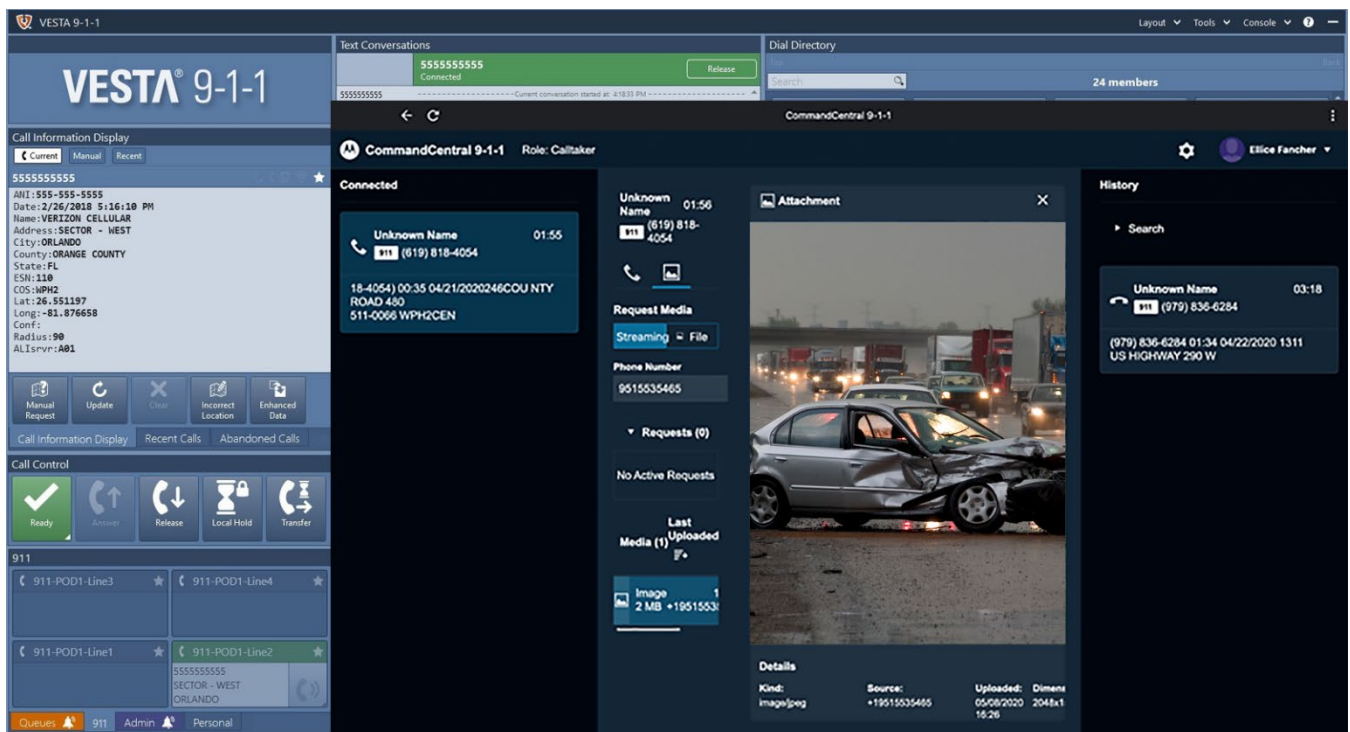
VESTA 9-1-1

Layout Tools Console

VESTA® 9-1-1

Text Conversations

5555555555
Connected
Release

5555555555 Current conversation started at: 4:18:33 PM

Dial Directory

Search

24 members

CommandCentral 9-1-1

Call Information Display

Current Manual Recent

5555555555

ANI:555-555-5555
Date:2/26/2018 5:16:10 PM
Name:VERIZON CELLULAR
Address:SECTOR - WEST
City:ORLANDO
County:ORANGE COUNTY
State:FL
ESN:110
COS:WPH2
Lat:26.551197
Long:-81.876658
Conf:
Radius:90
ALIsrvr:A01

Manual Request
Update
Clear
Incorrect Location
Enhanced Data

Call Information Display Recent Calls Abandoned Calls

Call Control

Ready
Answer
Release
Local Hold
Transfer

911

911-POD1-Line3
911-POD1-Line4
911-POD1-Line1
911-POD1-Line2
5555555555
SECTOR - WEST
ORLANDO

Queues 911 Admin Personal

CommandCentral 9-1-1 Role: Calltaker

Ellice Fancher

Connected

Unknown Name 01:55
911 (619) 818-4054

18-4054) 00:35 04/21/2020246COU NTY ROAD 480
511-0066 WPH2CEN

Unknown Name 01:56
911 (619) 818-4054

Request Media

Streaming File

Phone Number

9515535465

Requests (0)

No Active Requests

Media (1) Last Uploaded

Image 1
2 MB +1951553

Attachment

Details

Kind:
image/jpeg

Source:
+19515535465

Uploaded:
05/08/2020 16:26

Dimens
2048x1

History

Search

Unknown Name 03:18
911 (979) 836-6284

(979) 836-6284 01:34 04/22/2020 1311 US HIGHWAY 290 W